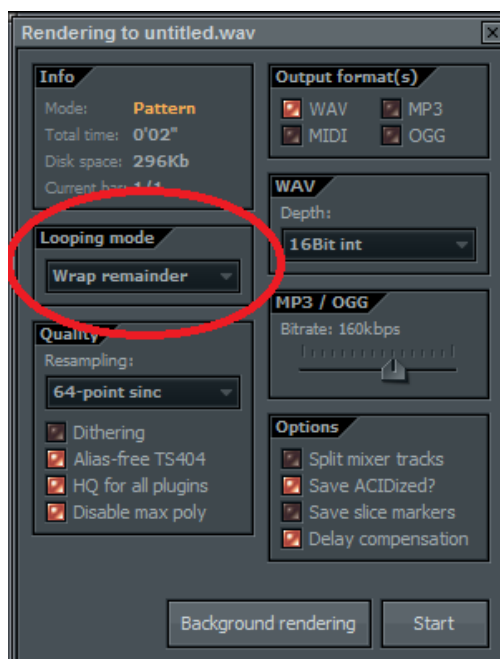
Rendering to untitled.wav

Info
Mode: Pattern
Total time: 0'02"
Disk space: 296Kb
Current bar: 1/1

Looping mode
Wrap remainder

Quality
Resampling:
64-point sinc
Dithering
Alias-free TS404
HQ for all plugins
Disable max poly

Output format(s)
WAV
MP3
MIDI
OGG

WAV
Depth:
16Bit int

MP3 / OGG
Bitrate: 160kbps

Options
Split mixer tracks
Save ACIDized?
Save slice markers
Delay compensation

Background rendering
Start